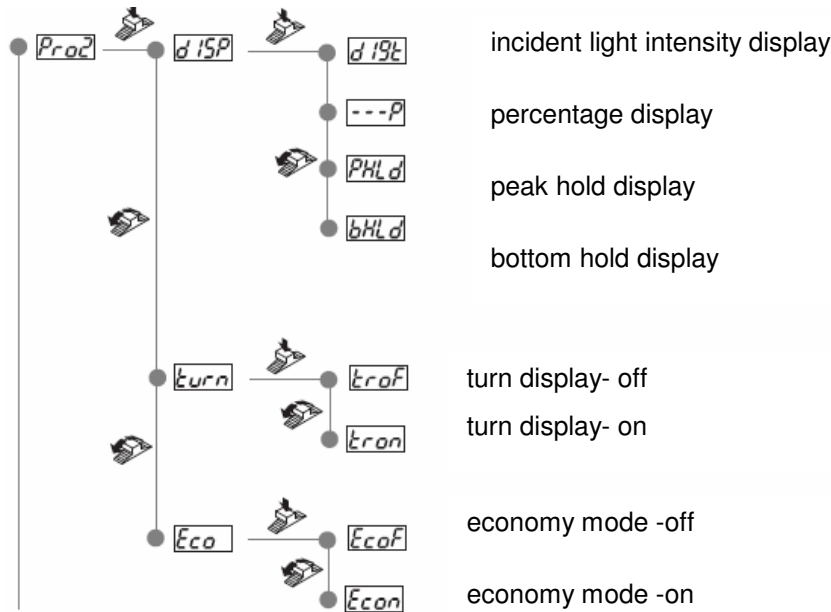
Pro2
d ISP
d I9t
incident light intensity display
---P
percentage display
PHLd
peak hold display
bHLd
bottom hold display
turn
troF
turn display- off
tron
turn display- on
Eco
EcoF
economy mode -off
Econ
economy mode -on